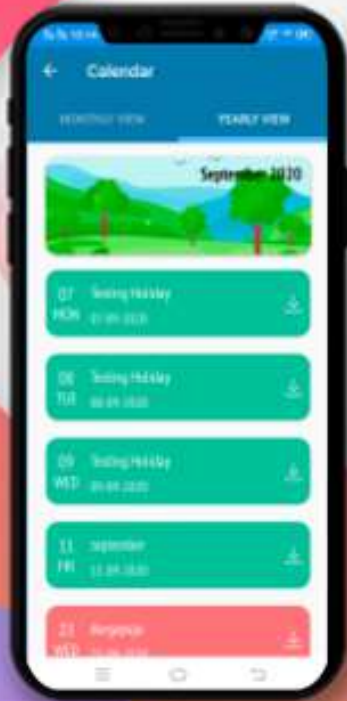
10:44

Calendar

MONTHLY VIEW

YEARLY VIEW

September 2020

07 MON
Testing Holiday
07.09.2020

08 TUE
Testing Holiday
08.09.2020

09 WED
Testing Holiday
09.09.2020

11 FRI
september
11.09.2020

23 WED
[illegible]
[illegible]